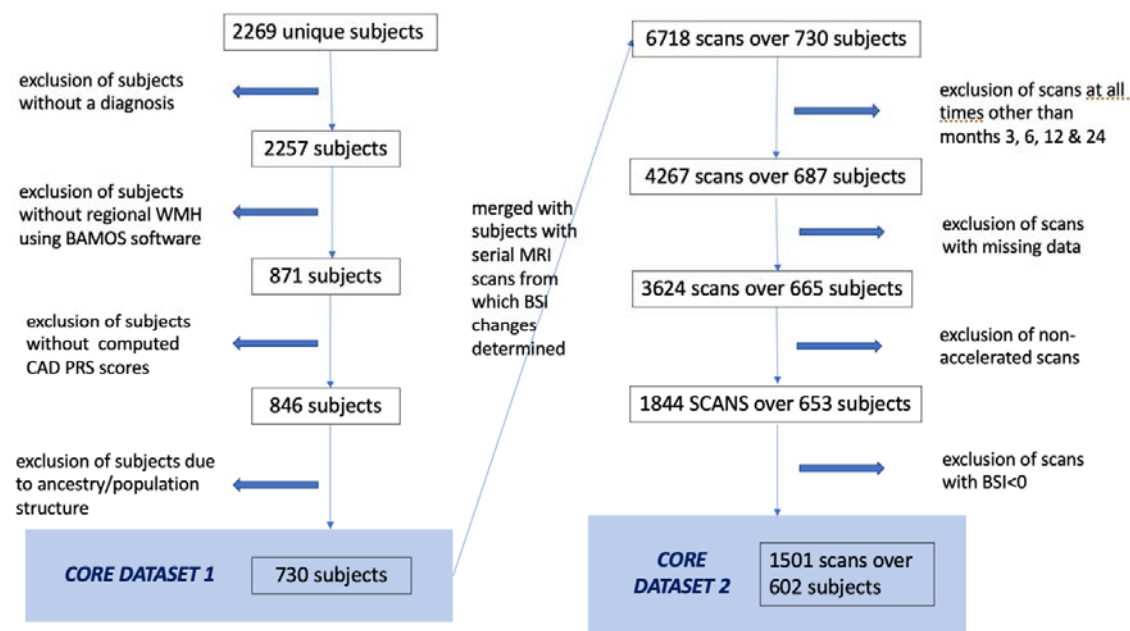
2269 unique subjects

exclusion of subjects without a diagnosis

2257 subjects

exclusion of subjects without regional WMH using BAMOS software

871 subjects

exclusion of subjects without computed CAD PRS scores

846 subjects

exclusion of subjects due to ancestry/population structure

CORE DATASET 1

730 subjects

merged with subjects with serial MRI scans from which BSI changes determined

6718 scans over 730 subjects

exclusion of scans at all times other than months 3, 6, 12 & 24

4267 scans over 687 subjects

exclusion of scans with missing data

3624 scans over 665 subjects

exclusion of non-accelerated scans

1844 SCANS over 653 subjects

exclusion of scans with BSI<0

CORE DATASET 2

1501 scans over 602 subjects